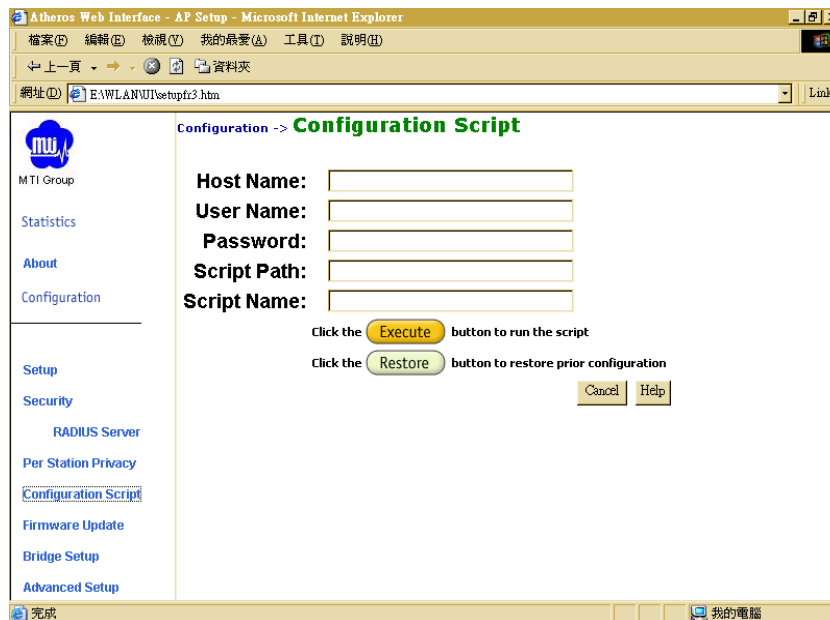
Atheros Web Interface - AP Setup - Microsoft Internet Explorer

檔案(F) 編輯(E) 檢視(V) 我的最愛(A) 工具(T) 說明(H)

上一頁 資料夾

網址(D) E:\WLAN\UI\setupfr3.htm

Link

MTI Group

Statistics

About

Configuration

Setup

Security

RADIUS Server

Per Station Privacy

Configuration Script

Firmware Update

Bridge Setup

Advanced Setup

Configuration -> Configuration Script

Host Name:

User Name:

Password:

Script Path:

Script Name:

Click the Execute button to run the script

Click the Restore button to restore prior configuration

Cancel Help

完成

我的電腦